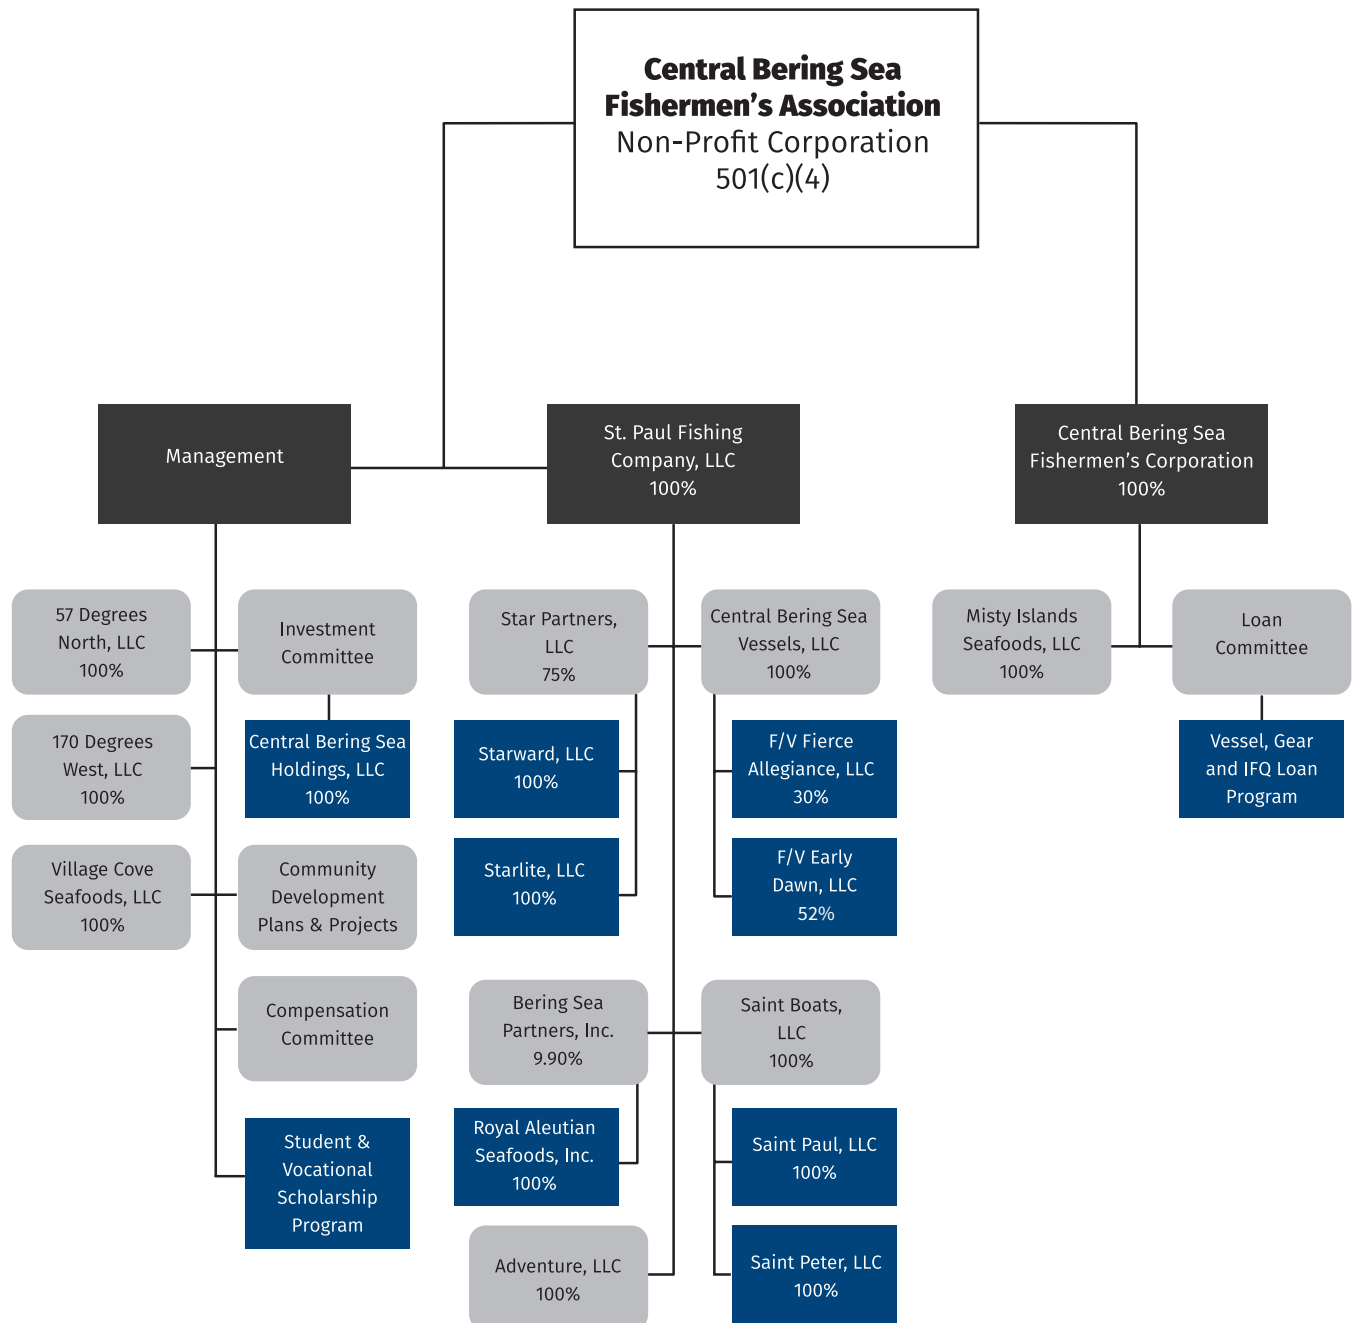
Central Bering Sea Fishermen's Association
Non-Profit Corporation
501(c)(4)

Management

St. Paul Fishing Company, LLC
100%

Central Bering Sea Fishermen's Corporation
100%

57 Degrees North, LLC
100%

Investment Committee

170 Degrees West, LLC
100%

Central Bering Sea Holdings, LLC
100%

Village Cove Seafoods, LLC
100%

Community Development Plans & Projects

Compensation Committee

Student & Vocational Scholarship Program

Star Partners, LLC
75%

Starward, LLC
100%

Starlite, LLC
100%

Central Bering Sea Vessels, LLC
100%

F/V Fierce Allegiance, LLC
30%

F/V Early Dawn, LLC
52%

Bering Sea Partners, Inc.
9.90%

Royal Aleutian Seafoods, Inc.
100%

Adventure, LLC
100%

Saint Boats, LLC
100%

Saint Paul, LLC
100%

Saint Peter, LLC
100%

Misty Islands Seafoods, LLC
100%

Loan Committee

Vessel, Gear and IFQ Loan Program